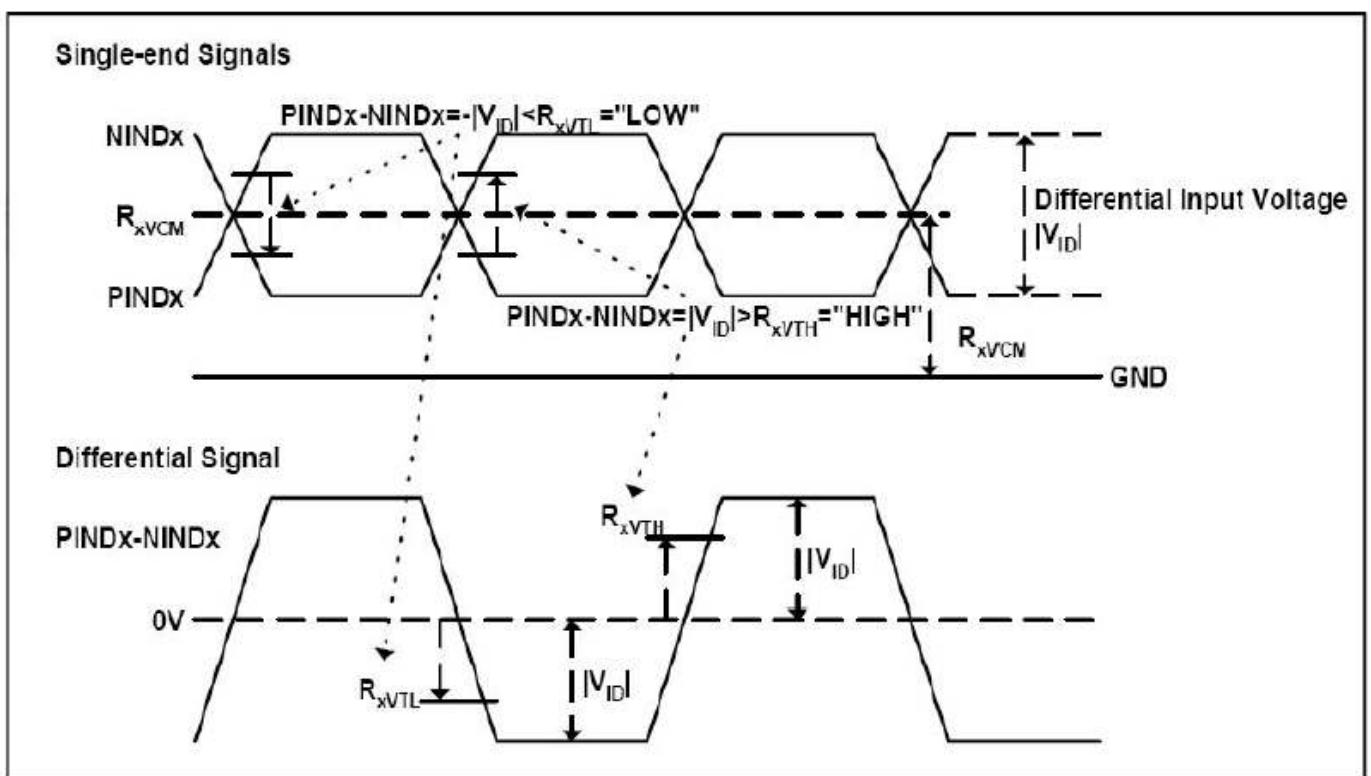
Single-end Signals

PINDx-NINDx=-|$V_{ID}$|<$R_{xVTL}$="LOW"

NINDx

$R_{xVCM}$

PINDx

Differential Input Voltage |$V_{ID}$|

PINDx-NINDx=|$V_{ID}$|>$R_{xVTH}$="HIGH"

$R_{xVCM}$

GND

Differential Signal

PINDx-NINDx

$R_{xVTH}$

|$V_{ID}$|

0V

$R_{xVTL}$

|$V_{ID}$|